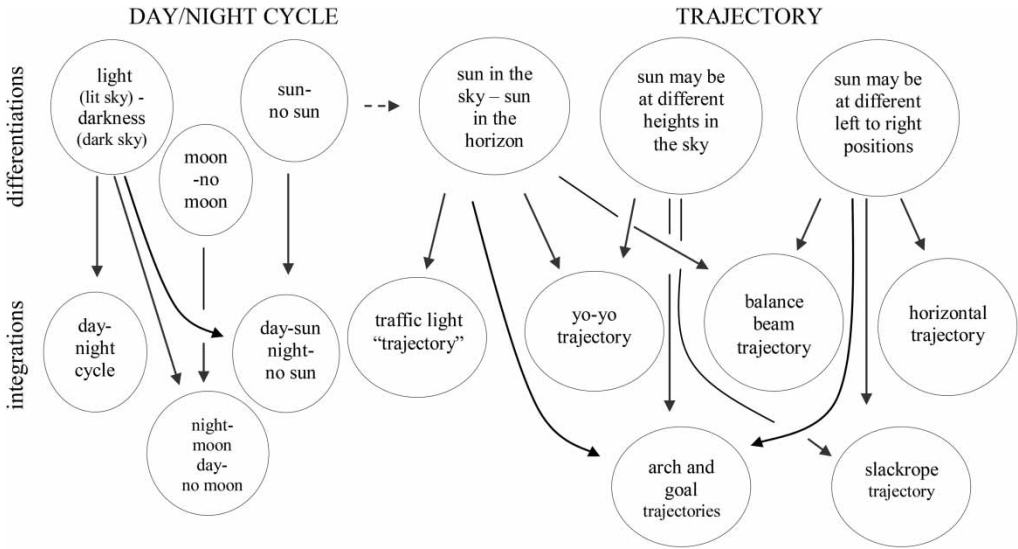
DAY/NIGHT CYCLE

TRAJECTORY

differentiations

integrations

light (lit sky) - darkness (dark sky)

moon -no moon

sun- no sun

sun in the sky – sun in the horizon

sun may be at different heights in the sky

sun may be at different left to right positions

day-night cycle

day-sun night-no sun

night-moon day-no moon

traffic light "trajectory"

yo-yo trajectory

balance beam trajectory

horizontal trajectory

arch and goal trajectories

slackrope trajectory